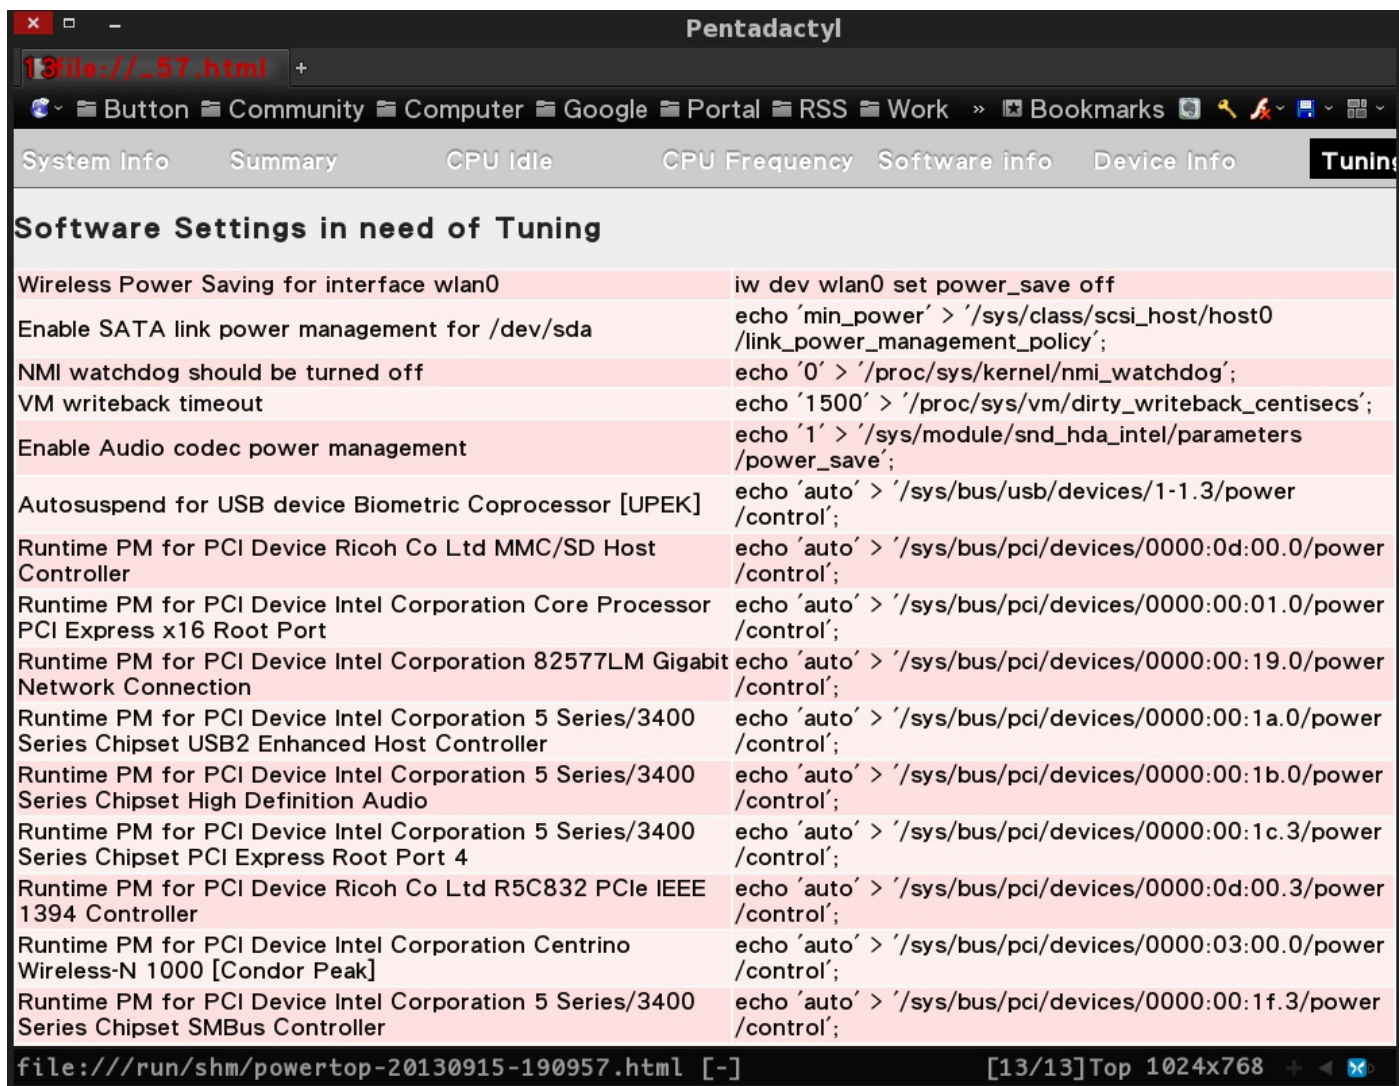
Pentadactyl

13file://...57.html +

Button Community Computer Google Portal RSS Work » Bookmarks

System Info Summary CPU Idle CPU Frequency Software info Device Info Tunin

Software Settings in need of Tuning

| | |
|---|---|
| Wireless Power Saving for interface wlan0 | iw dev wlan0 set power_save off |
| Enable SATA link power management for /dev/sda | echo 'min_power' > '/sys/class/scsi_host/host0/link_power_management_policy'; |
| NMI watchdog should be turned off | echo '0' > '/proc/sys/kernel/nmi_watchdog'; |
| VM writeback timeout | echo '1500' > '/proc/sys/vm/dirty_writeback_centisecs'; |
| Enable Audio codec power management | echo '1' > '/sys/module/snd_hda_intel/parameters/power_save'; |
| Autosuspend for USB device Biometric Coprocessor [UPEK] | echo 'auto' > '/sys/bus/usb/devices/1-1.3/power/control'; |
| Runtime PM for PCI Device Ricoh Co Ltd MMC/SD Host Controller | echo 'auto' > '/sys/bus/pci/devices/0000:0d:00.0/power/control'; |
| Runtime PM for PCI Device Intel Corporation Core Processor PCI Express x16 Root Port | echo 'auto' > '/sys/bus/pci/devices/0000:00:01.0/power/control'; |
| Runtime PM for PCI Device Intel Corporation 82577LM Gigabit Network Connection | echo 'auto' > '/sys/bus/pci/devices/0000:00:19.0/power/control'; |
| Runtime PM for PCI Device Intel Corporation 5 Series/3400 Series Chipset USB2 Enhanced Host Controller | echo 'auto' > '/sys/bus/pci/devices/0000:00:1a.0/power/control'; |
| Runtime PM for PCI Device Intel Corporation 5 Series/3400 Series Chipset High Definition Audio | echo 'auto' > '/sys/bus/pci/devices/0000:00:1b.0/power/control'; |
| Runtime PM for PCI Device Intel Corporation 5 Series/3400 Series Chipset PCI Express Root Port 4 | echo 'auto' > '/sys/bus/pci/devices/0000:00:1c.3/power/control'; |
| Runtime PM for PCI Device Ricoh Co Ltd R5C832 PCIe IEEE 1394 Controller | echo 'auto' > '/sys/bus/pci/devices/0000:0d:00.3/power/control'; |
| Runtime PM for PCI Device Intel Corporation Centrino Wireless-N 1000 [Condor Peak] | echo 'auto' > '/sys/bus/pci/devices/0000:03:00.0/power/control'; |
| Runtime PM for PCI Device Intel Corporation 5 Series/3400 Series Chipset SMBus Controller | echo 'auto' > '/sys/bus/pci/devices/0000:00:1f.3/power/control'; |

file:///run/shm/powertop-20130915-190957.html [-] [13/13]Top 1024x768